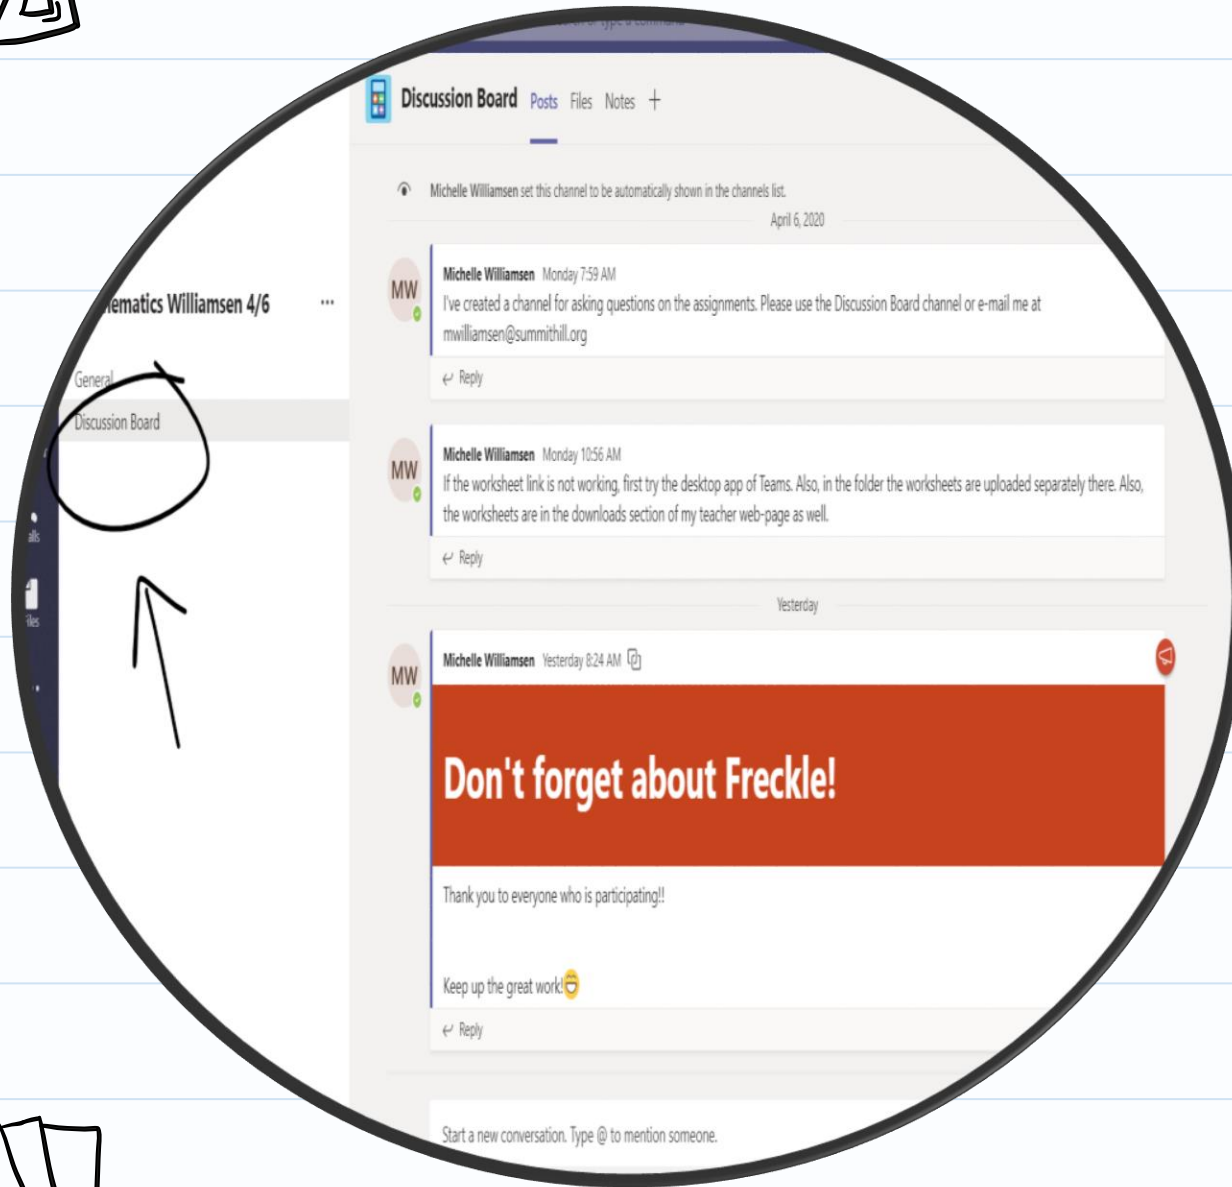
Discussion Board Posts Files Notes +

Michelle Williamsen set this channel to be automatically shown in the channels list.

April 6, 2020

ematics Williamsen 4/6 ...

General

Discussion Board

alls

iles

MW

Michelle Williamsen Monday 7:59 AM

I've created a channel for asking questions on the assignments. Please use the Discussion Board channel or e-mail me at mwilliamsen@summithill.org

Reply

MW

Michelle Williamsen Monday 10:56 AM

If the worksheet link is not working, first try the desktop app of Teams. Also, in the folder the worksheets are uploaded separately there. Also, the worksheets are in the downloads section of my teacher web-page as well.

Reply

Yesterday

MW

Michelle Williamsen Yesterday 8:24 AM

Don't forget about Freckle!

Thank you to everyone who is participating!!

Keep up the great work!

Reply

Start a new conversation. Type @ to mention someone.